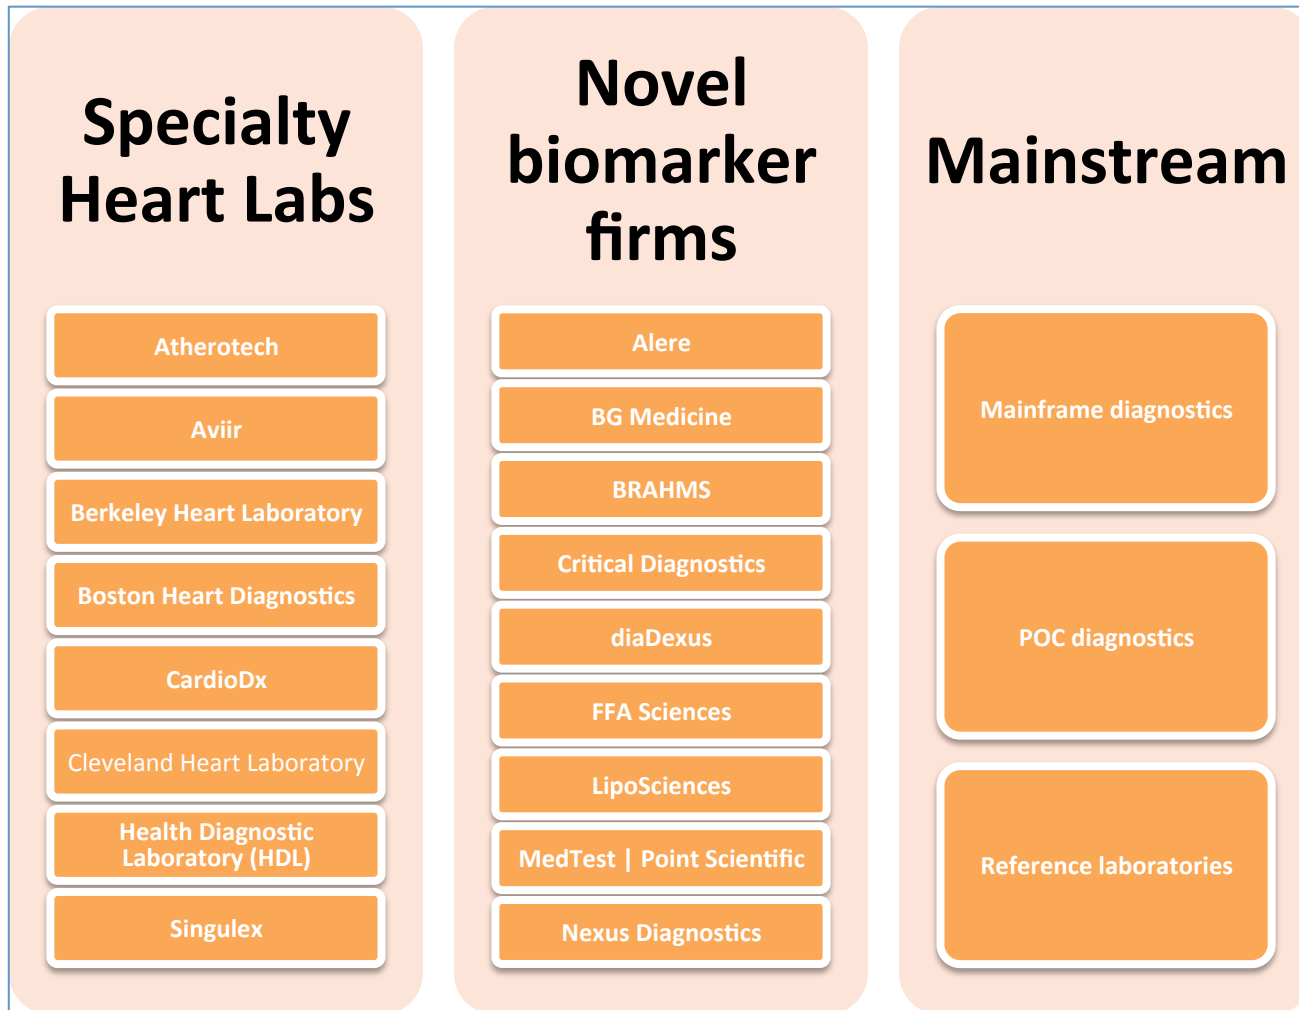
Specialty Heart Labs

Atherotech

Aviir

Berkeley Heart Laboratory

Boston Heart Diagnostics

CardioDx

Cleveland Heart Laboratory

Health Diagnostic Laboratory (HDL)

Singulex

Novel biomarker firms

Alere

BG Medicine

BRAHMS

Critical Diagnostics

diaDexus

FFA Sciences

LipoSciences

MedTest | Point Scientific

Nexus Diagnostics

Mainstream

Mainframe diagnostics

POC diagnostics

Reference laboratories